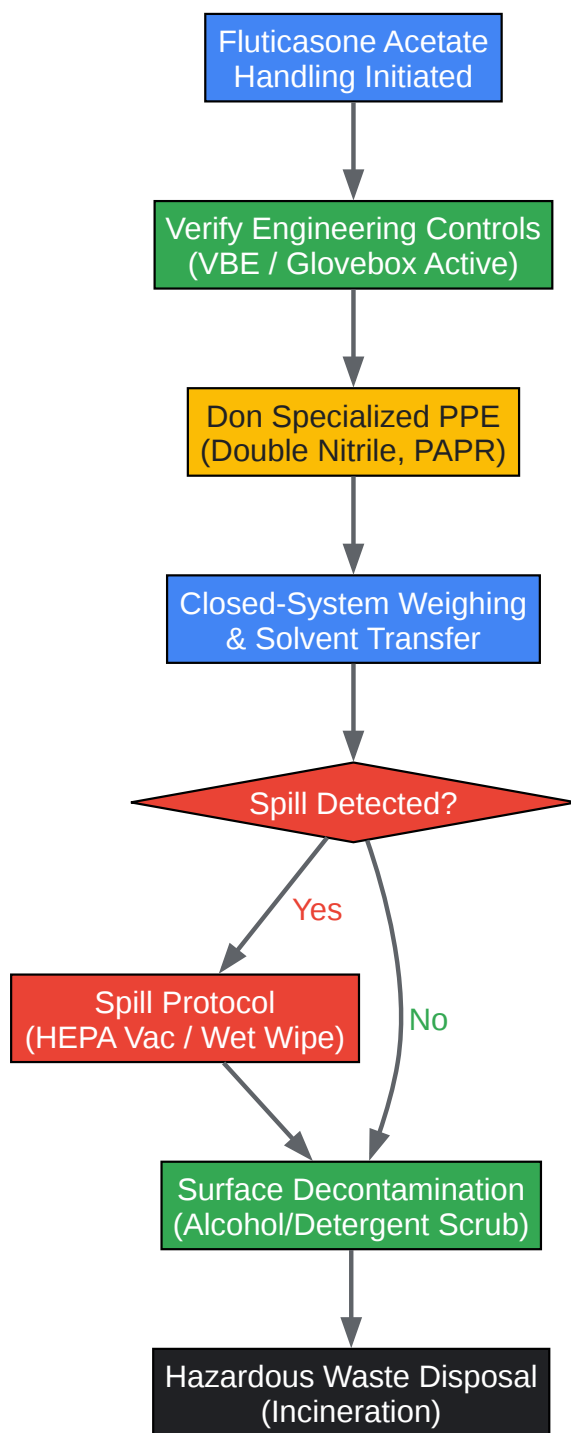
Fluticasone Acetate Handling Initiated

Verify Engineering Controls (VBE / Glovebox Active)

Don Specialized PPE (Double Nitrile, PAPR)

Closed-System Weighing & Solvent Transfer

Spill Detected?

Yes

No

Spill Protocol (HEPA Vac / Wet Wipe)

Surface Decontamination (Alcohol/Detergent Scrub)

Hazardous Waste Disposal (Incineration)